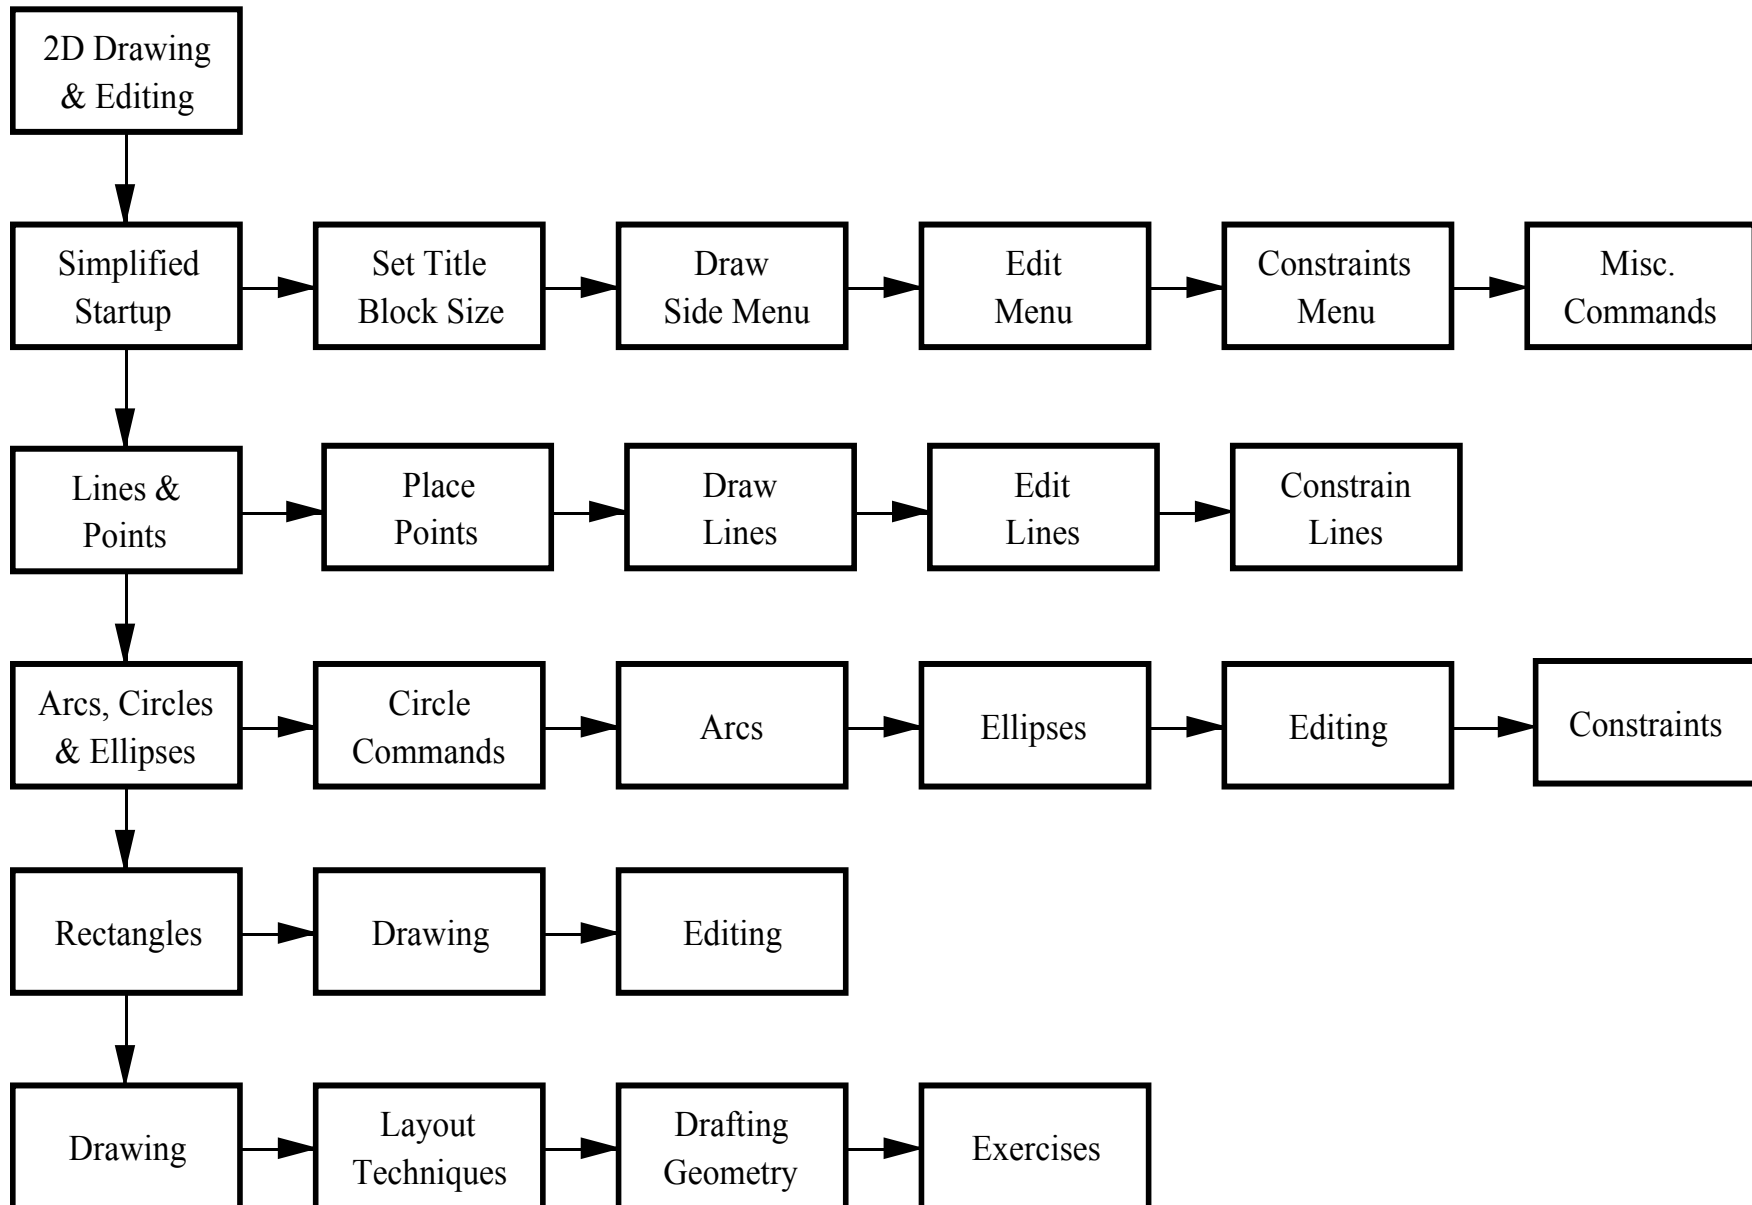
2D Drawing & Editing

Simplified Startup

Set Title Block Size

Draw Side Menu

Edit Menu

Constraints Menu

Misc. Commands

Lines & Points

Place Points

Draw Lines

Edit Lines

Constrain Lines

Arcs, Circles & Ellipses

Circle Commands

Arcs

Ellipses

Editing

Constraints

Rectangles

Drawing

Editing

Drawing

Layout Techniques

Drafting Geometry

Exercises